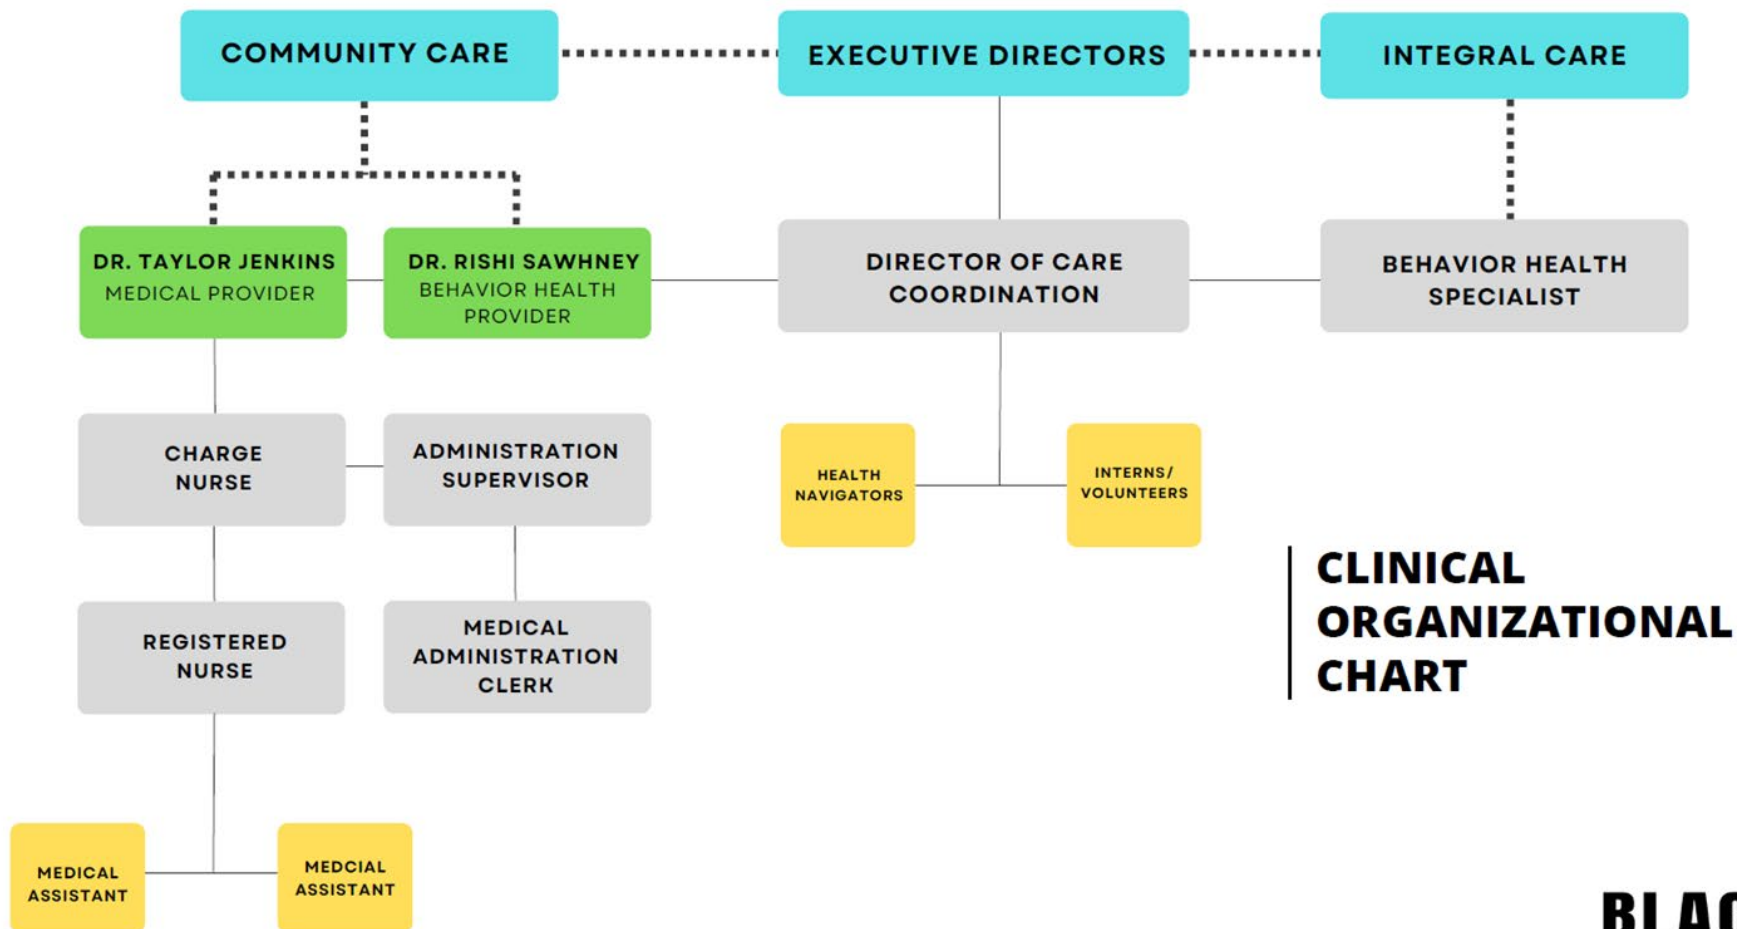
COMMUNITY CARE

EXECUTIVE DIRECTORS

INTEGRAL CARE

DR. TAYLOR JENKINS
MEDICAL PROVIDER

DR. RISHI SAWHNEY
BEHAVIOR HEALTH PROVIDER

DIRECTOR OF CARE COORDINATION

BEHAVIOR HEALTH SPECIALIST

CHARGE NURSE

ADMINISTRATION SUPERVISOR

HEALTH NAVIGATORS

INTERNS/ VOLUNTEERS

CLINICAL ORGANIZATIONAL CHART

REGISTERED NURSE

MEDICAL ADMINISTRATION CLERK

MEDICAL ASSISTANT

MEDCIAL ASSISTANT

BLA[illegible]